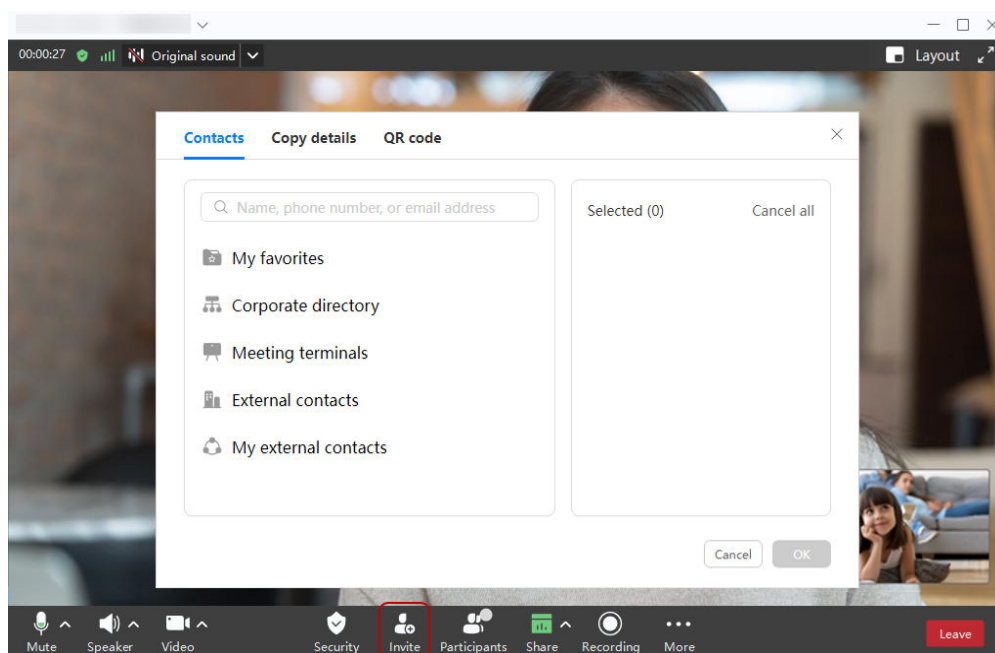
00:00:27 Original sound

Layout

Contacts Copy details QR code

Name, phone number, or email address

My favorites

Corporate directory

Meeting terminals

External contacts

My external contacts

Selected (0) Cancel all

Cancel OK

Mute Speaker Video Security Invite Participants Share Recording More Leave